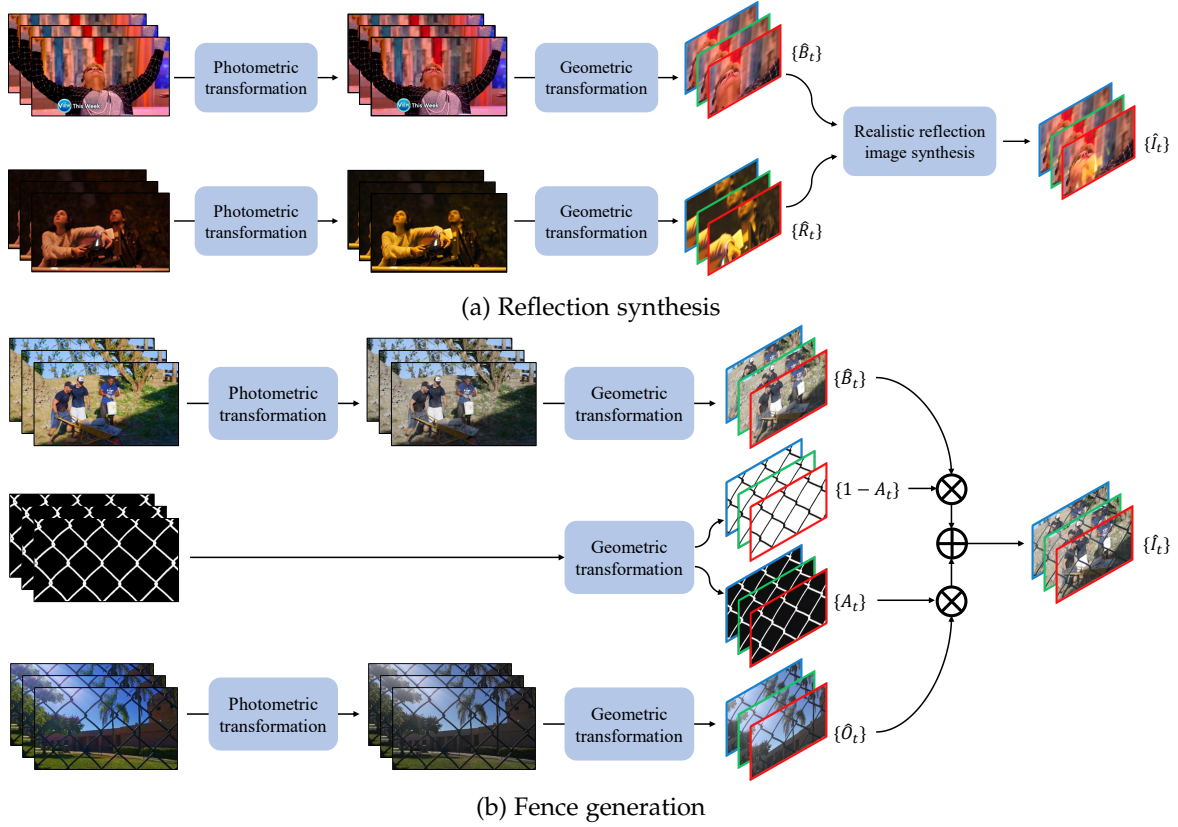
This Week

Photometric transformation

This Week

Geometric transformation

$\{\hat{B}_t\}$

Realistic reflection image synthesis

$\{\hat{I}_t\}$

Photometric transformation

Geometric transformation

$\{\hat{R}_t\}$

(a) Reflection synthesis

Photometric transformation

Geometric transformation

$\{\hat{B}_t\}$

$\{1 - A_t\}$

Geometric transformation

$\{\hat{I}_t\}$

$\{A_t\}$

Photometric transformation

Geometric transformation

$\{\hat{O}_t\}$

(b) Fence generation